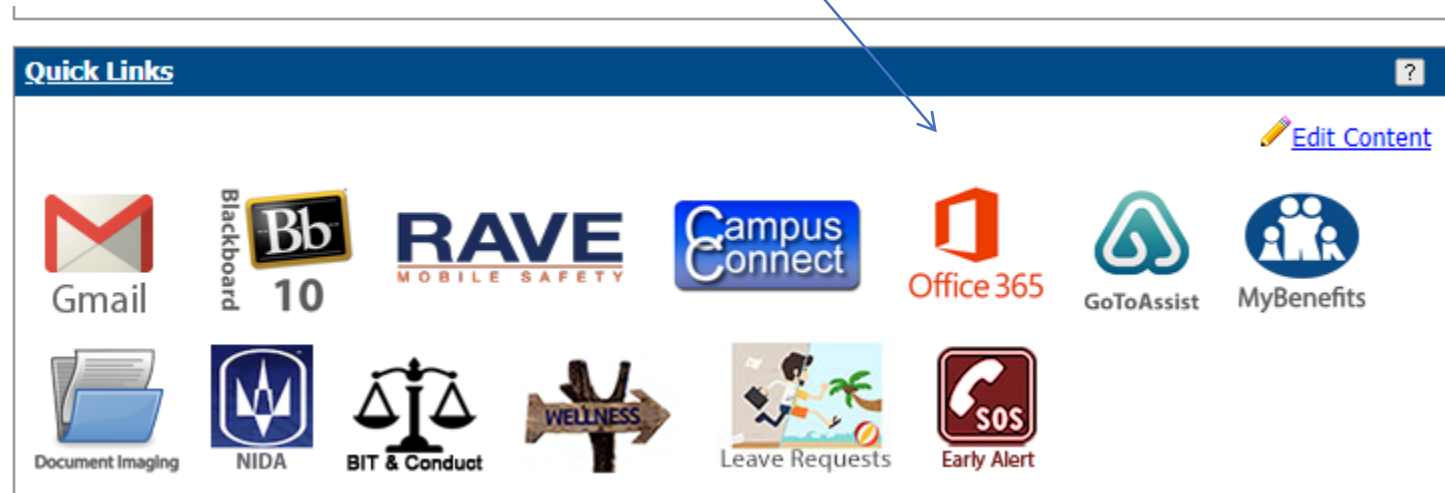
Quick Links

?

Edit Content

Gmail

Blackboard Bb 10

RAVE MOBILE SAFETY

Campus Connect

Office 365

GoToAssist

MyBenefits

Document Imaging

NIDA

BIT & Conduct

WELLNESS

Leave Requests

SOS Early Alert